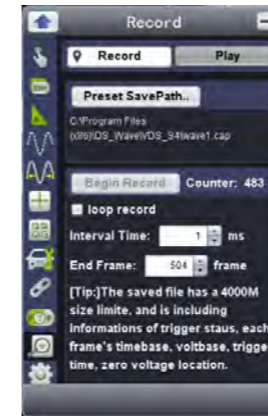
Record

Record

Play

Preset SavePath..

C:\Program Files (x86)\DS_Wave\DS_S4\wave1.cap

Begin Record

Counter: 483

loop record

Interval Time: 1 ms

End Frame: 504 frame

[Tip:]The saved file has a 4000M size limite, and is including informations of trigger staus, each frame's timebase, voltbase, trigge time, zero voltage location.